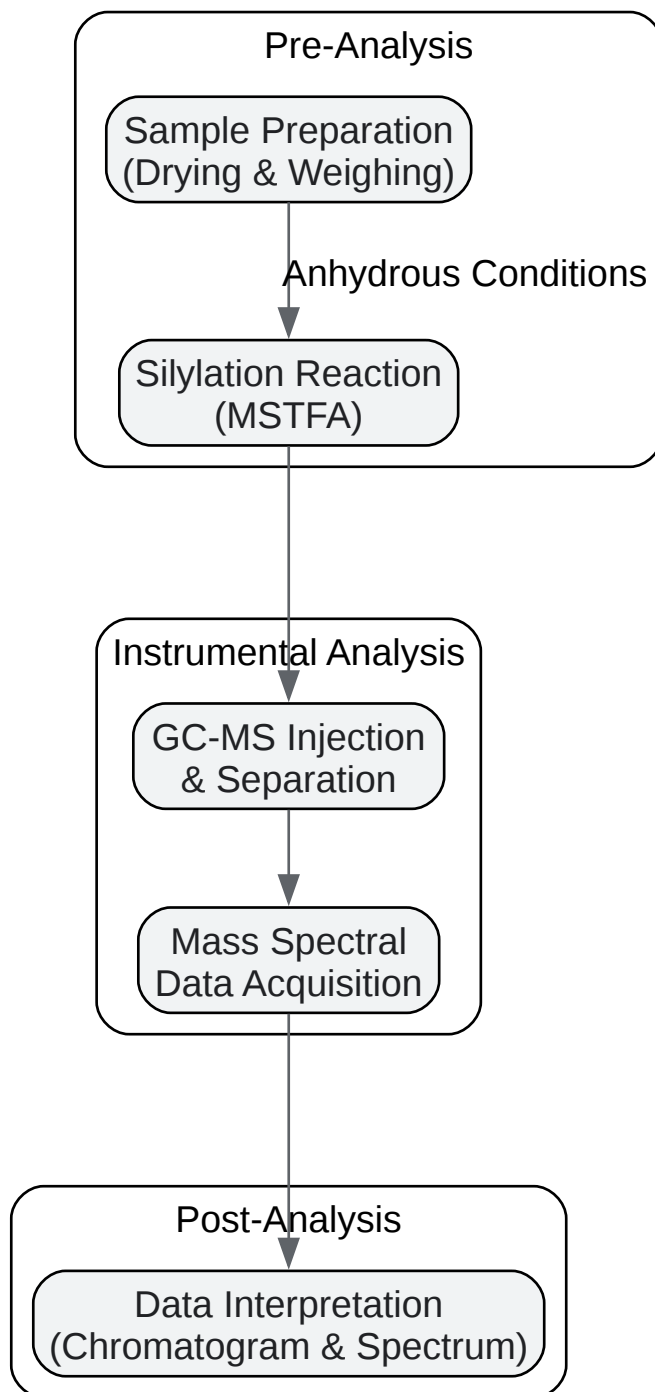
Pre-Analysis

Sample Preparation (Drying & Weighing)

Anhydrous Conditions

Silylation Reaction (MSTFA)

Instrumental Analysis

GC-MS Injection & Separation

Mass Spectral Data Acquisition

Post-Analysis

Data Interpretation (Chromatogram & Spectrum)